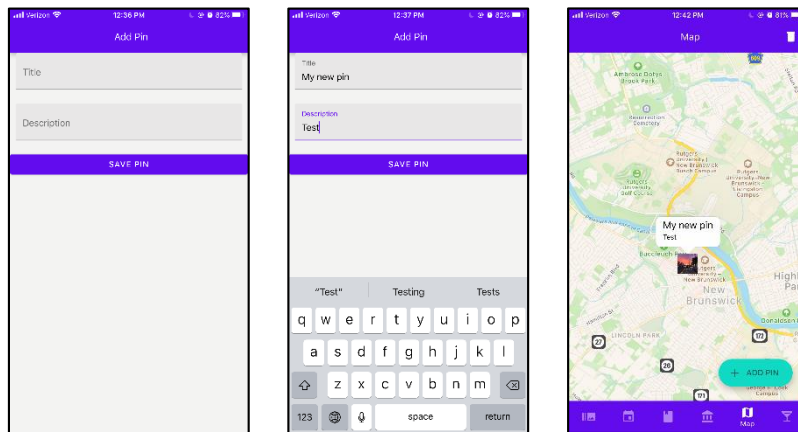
Verizon 12:36 PM 82%

Add Pin

Title

Description

SAVE PIN

Verizon 12:37 PM 82%

Add Pin

Title
My new pin

Description
Test

SAVE PIN

"Test" Testing Tests

q w e r t y u i o p
a s d f g h j k l
z x c v b n m
123 space return

Verizon 12:42 PM 81%

Map

Ambrose Doty Brook Park

Elmwood Cemetery

Rutgers University-New Brunswick Busch Campus

Rutgers University-New Brunswick Livingston Campus

Rutgers University Golf Course

My new pin
Test

Buccleuch Park

Rutgers University-New Brunswick

New Brunswick

Highl Pa

Donaldson

LINCOLN PARK

27

172

26

171

ADD PIN

Map